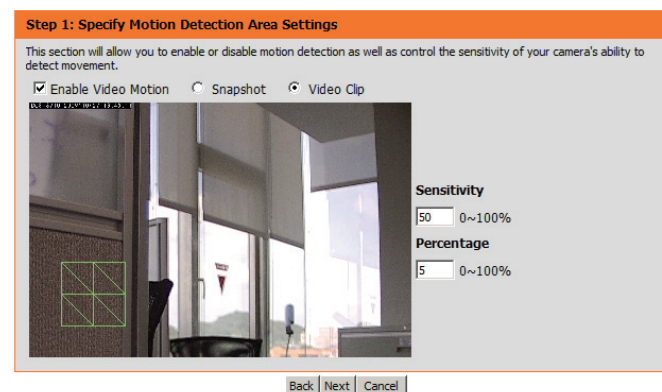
Step 1: Specify Motion Detection Area Settings

This section will allow you to enable or disable motion detection as well as control the sensitivity of your camera's ability to detect movement.

☑ Enable Video Motion ○ Snapshot ● Video Clip

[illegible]

Sensitivity

50 0~100%

Percentage

5 0~100%

Back Next Cancel